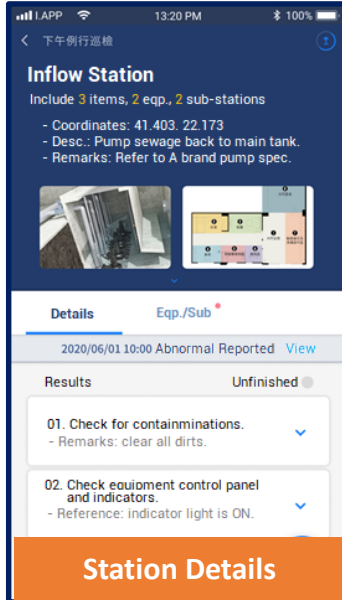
I.APP 13:20 PM 100%

下午例行巡檢

Inflow Station

Include 3 items, 2 eqp., 2 sub-stations

- Coordinates: 41.403. 22.173
- Desc.: Pump sewage back to main tank.
- Remarks: Refer to A brand pump spec.

Details

Eqp./Sub

2020/06/01 10:00 Abnormal Reported View

Results

Unfinished

01. Check for containminations.
- Remarks: clear all dirts.

02. Check equipment control panel and indicators.
- Reference: indicator light is ON.

Station Details